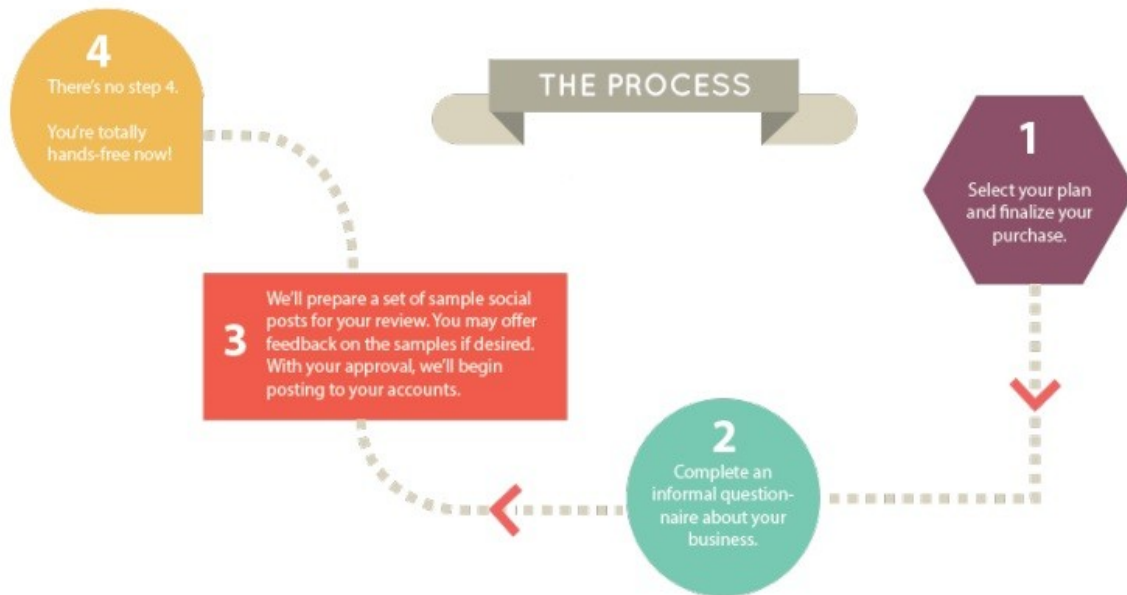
THE PROCESS

1
Select your plan and finalize your purchase.

2
Complete an informal questionnaire about your business.

3
We'll prepare a set of sample social posts for your review. You may offer feedback on the samples if desired. With your approval, we'll begin posting to your accounts.

4
There's no step 4.

You're totally hands-free now!